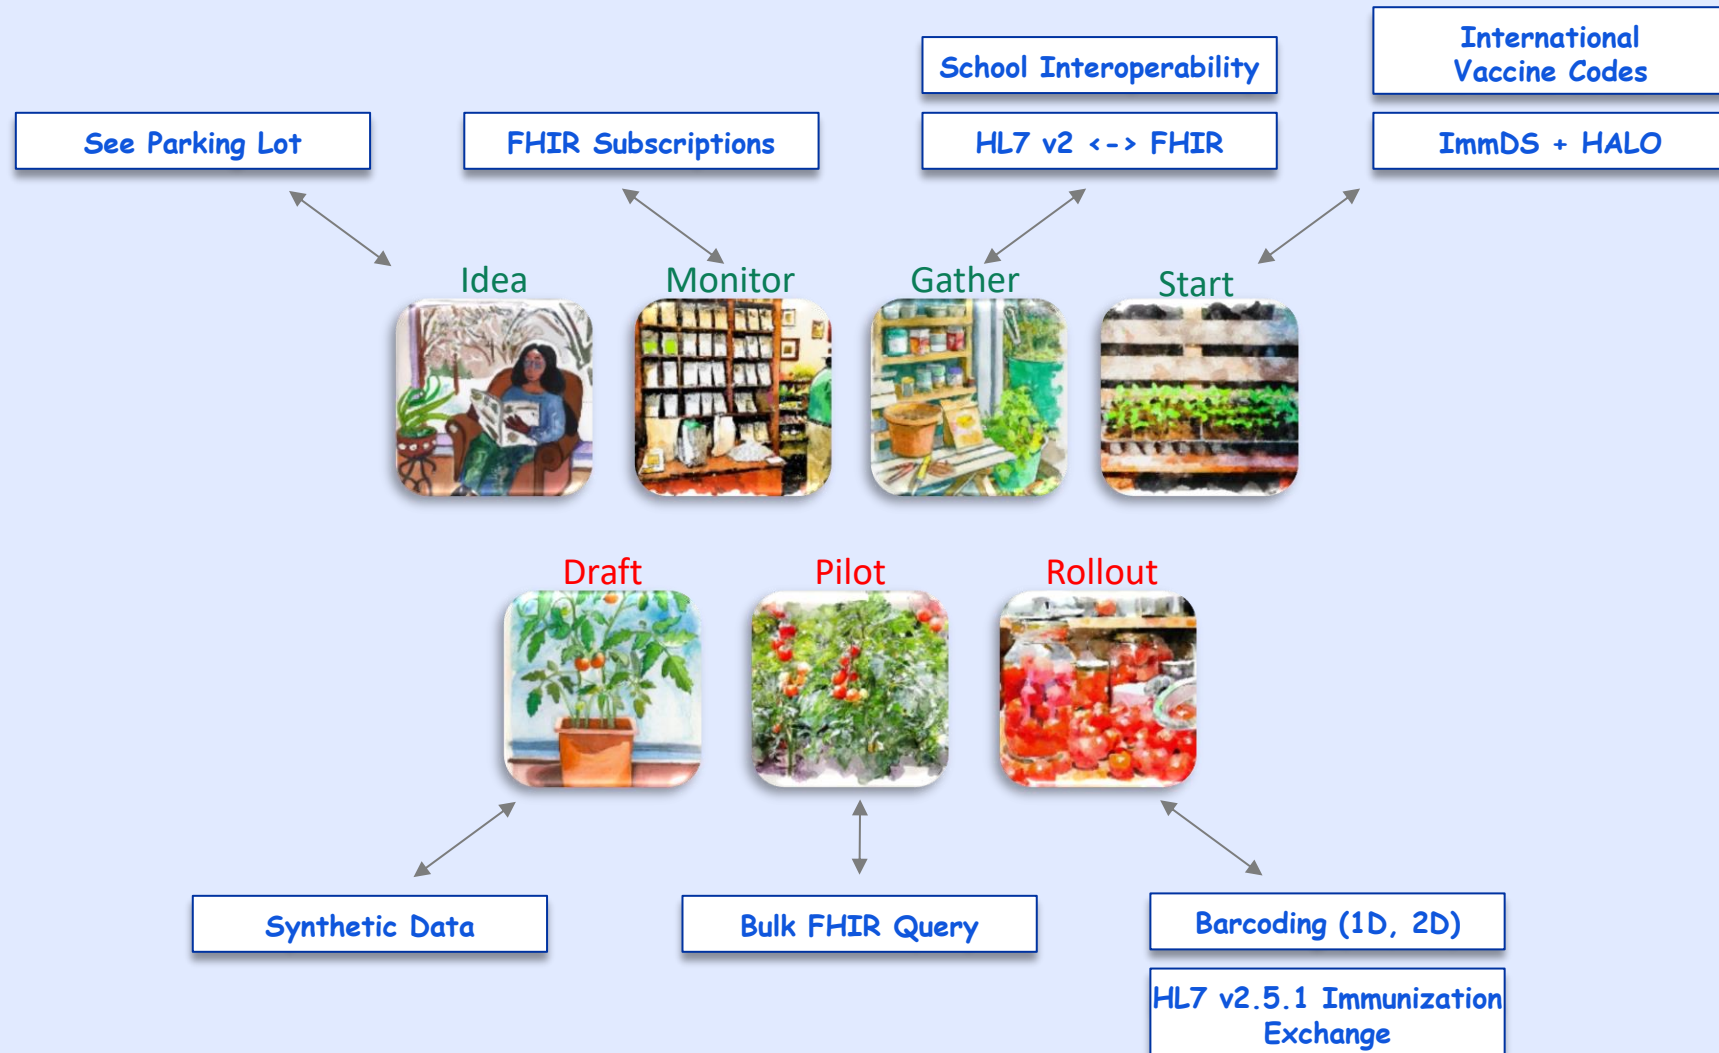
International Vaccine Codes

School Interoperability

See Parking Lot

FHIR Subscriptions

HL7 v2 <-> FHIR

ImmDS + HALO

Idea

Monitor

Gather

Start

Draft

Pilot

Rollout

Synthetic Data

Bulk FHIR Query

Barcoding (1D, 2D)

HL7 v2.5.1 Immunization Exchange